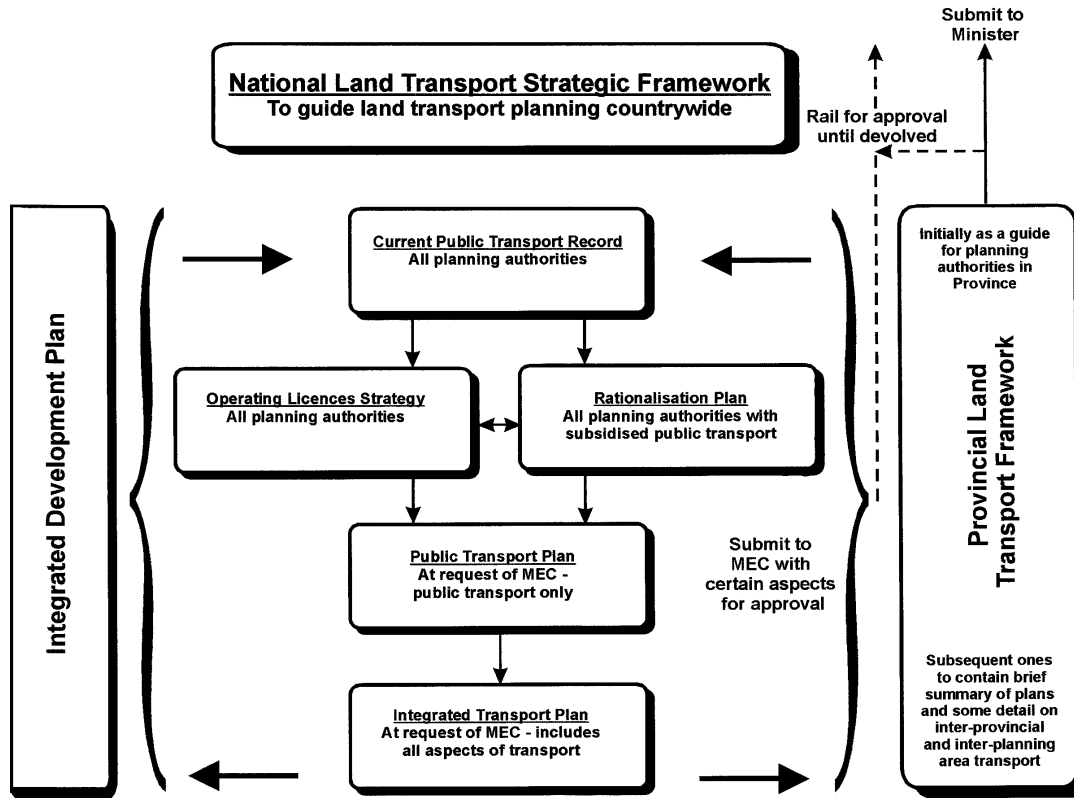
Submit to Minister

National Land Transport Strategic Framework
To guide land transport planning countrywide

Rail for approval until devolved

Integrated Development Plan

Current Public Transport Record
All planning authorities

Operating Licences Strategy
All planning authorities

Rationalisation Plan
All planning authorities with subsidised public transport

Public Transport Plan
At request of MEC - public transport only

Integrated Transport Plan
At request of MEC - includes all aspects of transport

Submit to MEC with certain aspects for approval

Provincial Land Transport Framework

Initially as a guide for planning authorities in Province

Subsequent ones to contain brief summary of plans and some detail on inter-provincial and inter-planning area transport